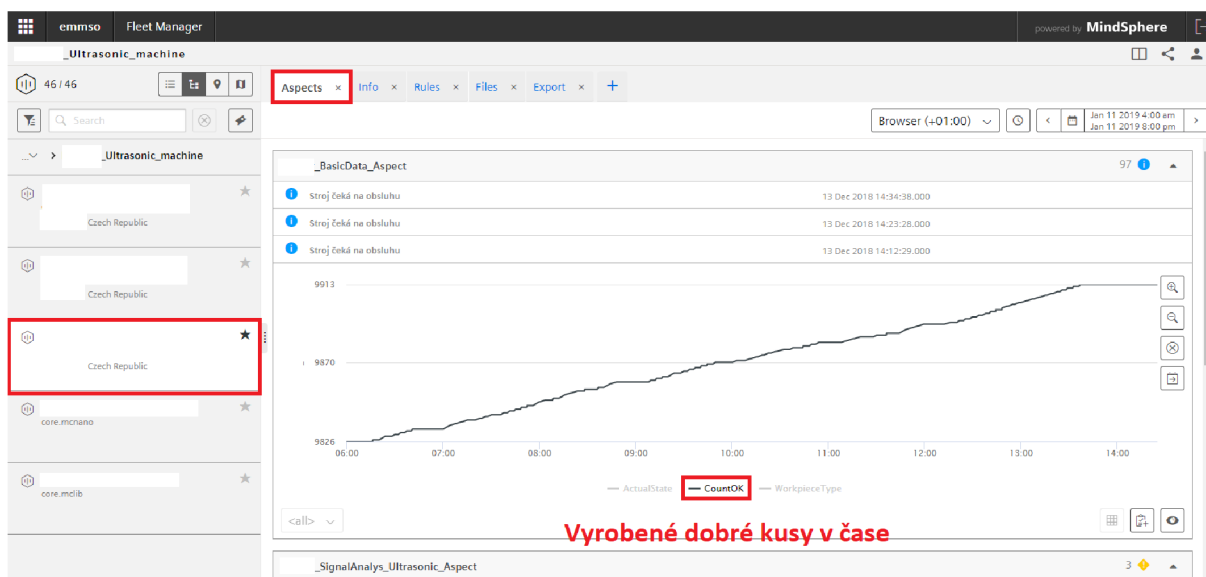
emmso Fleet Manager powered by MindSphere

_Ultrasonic_machine

46 / 46

Search

_Ultrasonic_machine

Czech Republic

Czech Republic

Czech Republic

core.mcnano

core.mclib

Aspects × Info × Rules × Files × Export × +

Browser (+01:00)

Jan 11 2019 4:00 am
Jan 11 2019 8:00 pm

_BasicData_Aspect 97

Stroj čeká na obsluhu 13 Dec 2018 14:34:38.000
Stroj čeká na obsluhu 13 Dec 2018 14:23:28.000
Stroj čeká na obsluhu 13 Dec 2018 14:12:29.000

9913
9870
9826
06:00 07:00 08:00 09:00 10:00 11:00 12:00 13:00 14:00

ActualState CountOK WorkpieceType

<all>

Vyrobené dobré kusy v čase

_SignalAnalys_Ultrasonic_Aspect 3